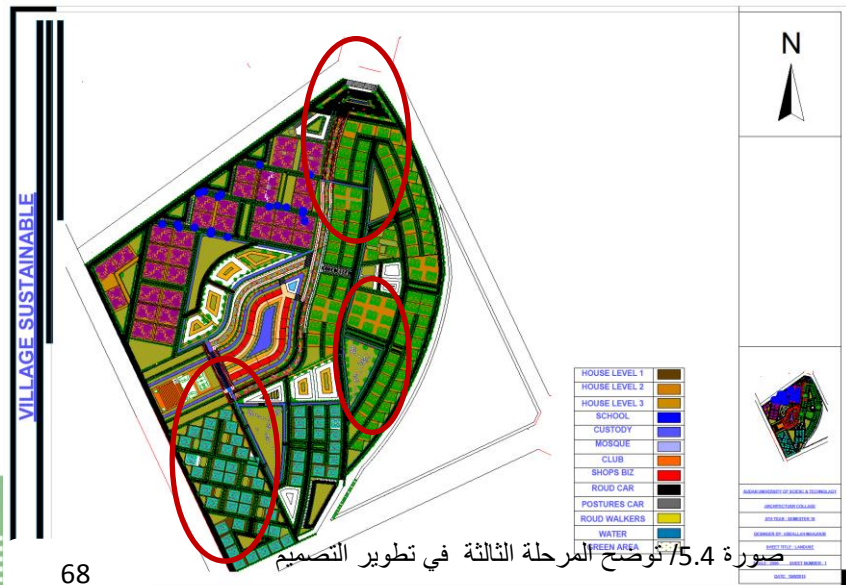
VILLAGE SUSTAINABLE

N

HOUSE LEVEL 1
HOUSE LEVEL 2
HOUSE LEVEL 3
SCHOOL
CUSTODY
MOSQUE
CLUB
SHOPS BIZ
ROUD CAR
POSTURES CAR
ROUD WALKERS
WATER
GREEN AREA

SUDAN UNIVERSITY OF SCIENCE & TECHNOLOGY
ARCHITECTURE COLLAGE
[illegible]
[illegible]
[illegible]
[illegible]

صورة 5.4/ توضح المرحلة الثالثة في تطوير التصميم

68